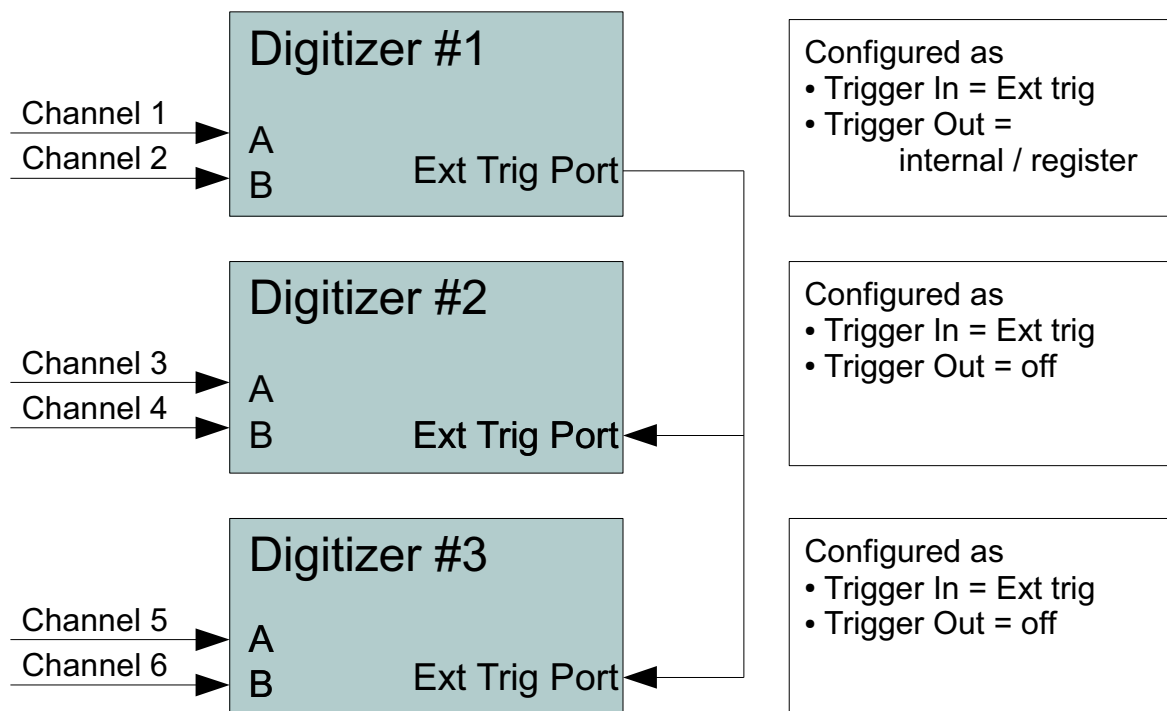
Digitizer #1

Channel 1
Channel 2
A
B
Ext Trig Port

Configured as
• Trigger In = Ext trig
• Trigger Out = internal / register

Digitizer #2

Channel 3
Channel 4
A
B
Ext Trig Port

Configured as
• Trigger In = Ext trig
• Trigger Out = off

Digitizer #3

Channel 5
Channel 6
A
B
Ext Trig Port

Configured as
• Trigger In = Ext trig
• Trigger Out = off